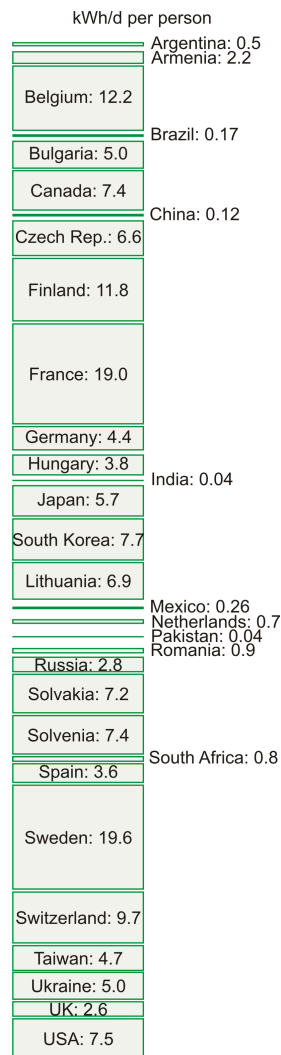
kWh/d per person

Argentina: 0.5
Armenia: 2.2
Belgium: 12.2
Brazil: 0.17
Bulgaria: 5.0
Canada: 7.4
China: 0.12
Czech Rep.: 6.6
Finland: 11.8
France: 19.0
Germany: 4.4
Hungary: 3.8
India: 0.04
Japan: 5.7
South Korea: 7.7
Lithuania: 6.9
Mexico: 0.26
Netherlands: 0.7
Pakistan: 0.04
Romania: 0.9
Russia: 2.8
Solvakia: 7.2
Solvenia: 7.4
South Africa: 0.8
Spain: 3.6
Sweden: 19.6
Switzerland: 9.7
Taiwan: 4.7
Ukraine: 5.0
UK: 2.6
USA: 7.5